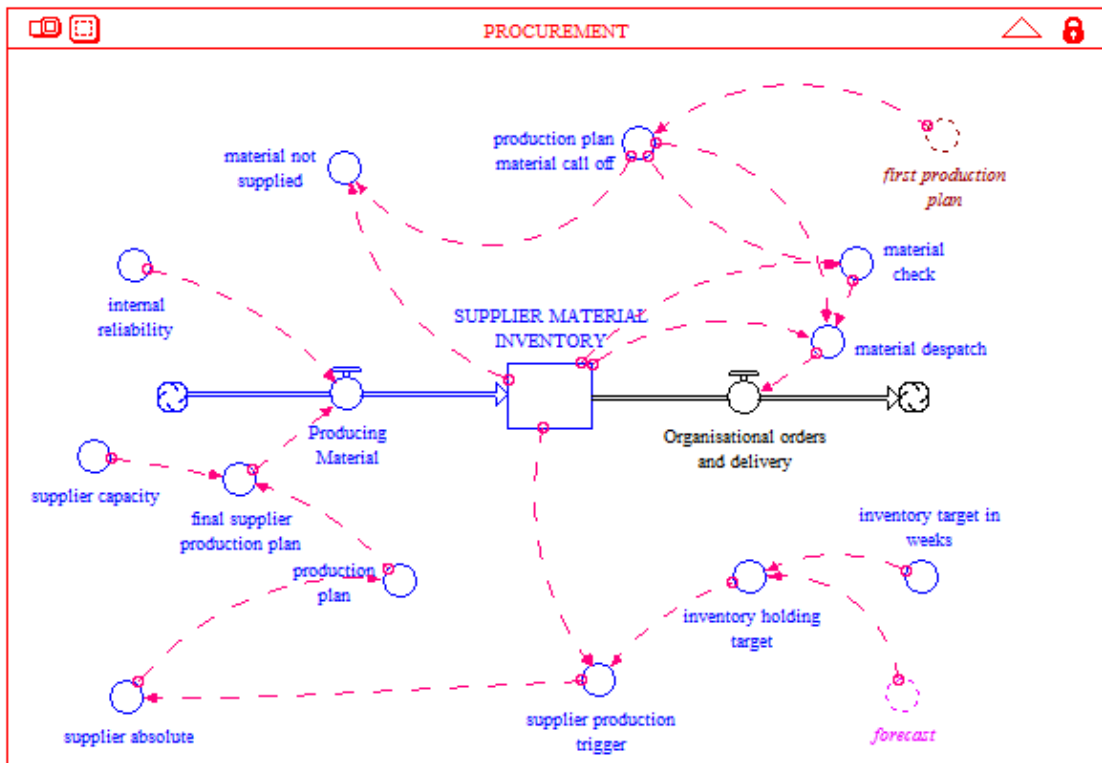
PROCUREMENT

production plan material call off

material not supplied

first production plan

material check

internal reliability

SUPPLIER MATERIAL INVENTORY

material despatch

Producing Material

Organisational orders and delivery

supplier capacity

final supplier production plan

inventory target in weeks

production plan

inventory holding target

supplier absolute

supplier production trigger

forecast